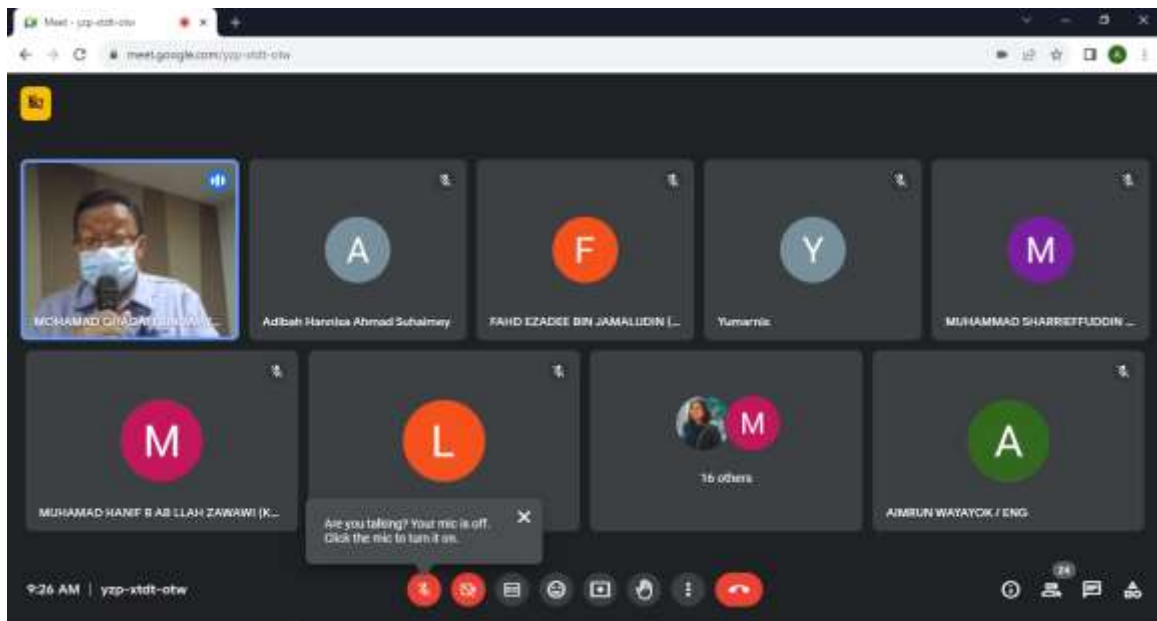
Meet - yzp-xtdt-otw

meet.google.com/yzp-xtdt-otw

MOHAMAD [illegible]

A

Adibah Hannisa Ahmad Suhaimey

F

FAHD EZADEE BIN JAMALUDIN (...

Y

Yumarnis

M

MUHAMMAD SHARRIEFFUDDIN ...

M

MUHAMAD HANIF B AB LLAH ZAWAWI (K...

L

M

16 others

A

AIMRUN WAYAYOK / ENG

Are you talking? Your mic is off. Click the mic to turn it on.

9:26 AM | yzp-xtdt-otw

24